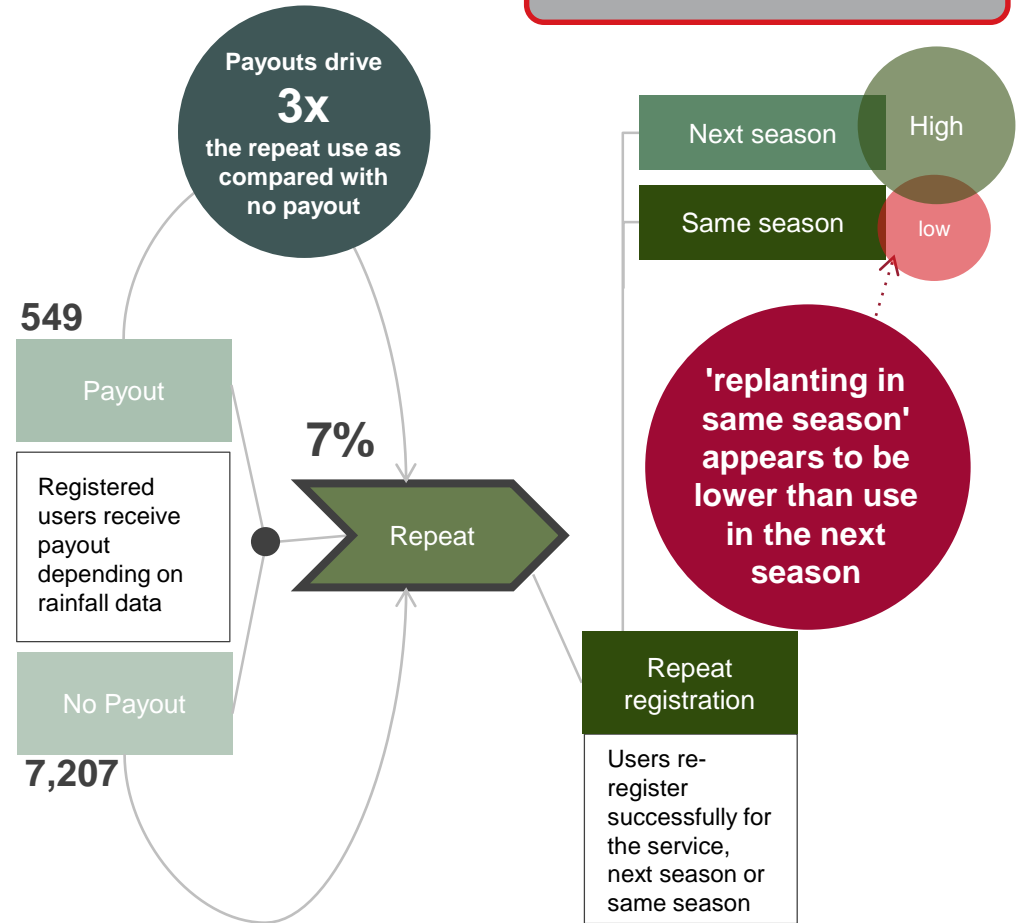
Payouts drive
3x
the repeat use as compared with no payout

549

Payout

Registered users receive payout depending on rainfall data

No Payout

7,207

7%

Repeat

Next season

High

Same season

low

'replanting in same season' appears to be lower than use in the next season

Repeat registration

Users re-register successfully for the service, next season or same season